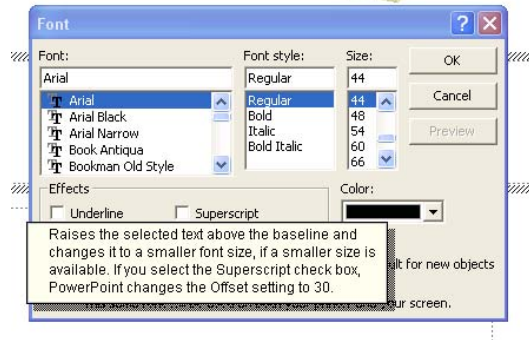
Font

Font:
Arial
Arial
Arial Black
Arial Narrow
Book Antiqua
Bookman Old Style

Font style:
Regular
Regular
Bold
Italic
Bold Italic

Size:
44
44
48
54
60
66

OK
Cancel
Preview

Effects
Underline
Superscript

Color:

Raises the selected text above the baseline and changes it to a smaller font size, if a smaller size is available. If you select the Superscript check box, PowerPoint changes the Offset setting to 30.

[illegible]lt for new objects
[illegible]ur screen.